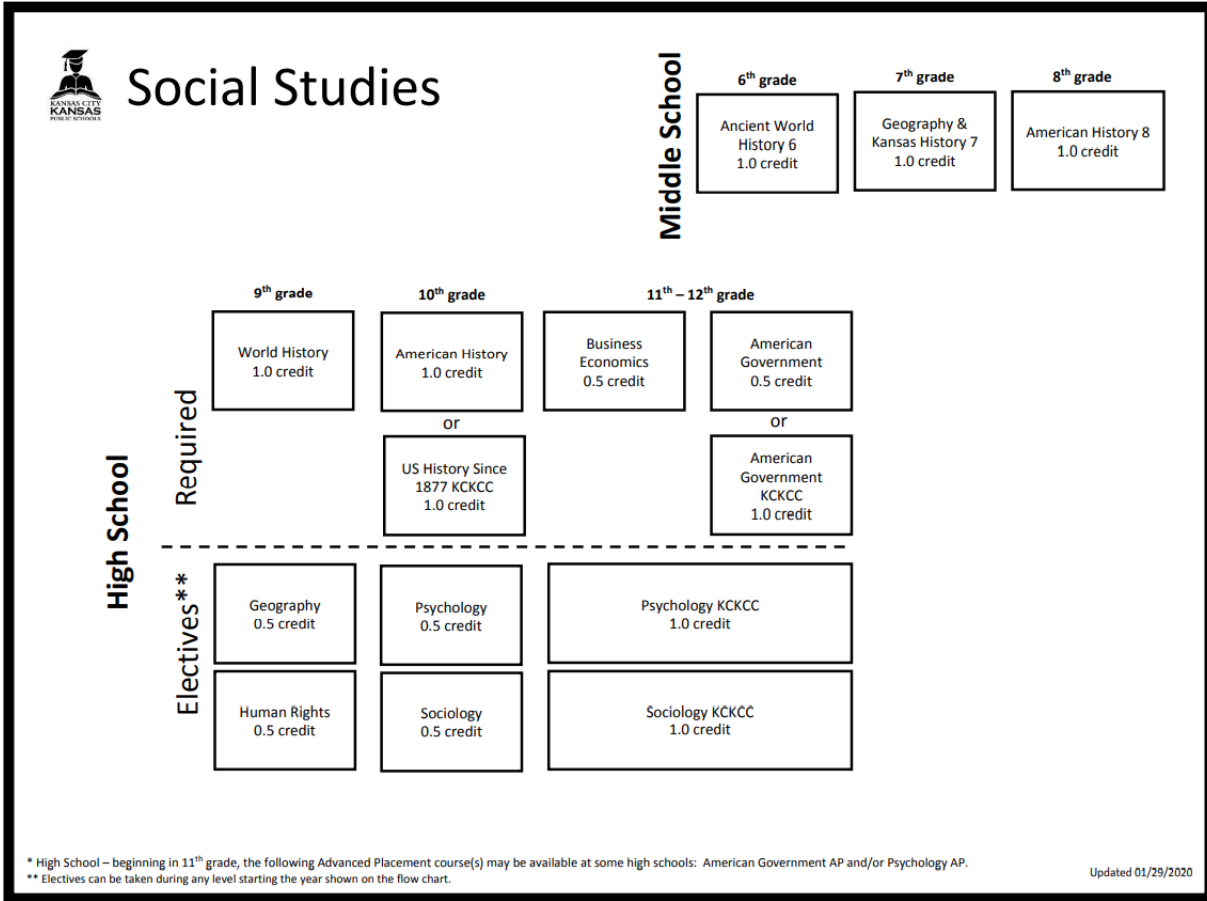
KANSAS CITY KANSAS PUBLIC SCHOOLS

Social Studies

Middle School

6th grade
Ancient World History 6
1.0 credit

7th grade
Geography & Kansas History 7
1.0 credit

8th grade
American History 8
1.0 credit

High School

Required

9th grade
World History
1.0 credit

10th grade
American History
1.0 credit
or
US History Since 1877 KCKCC
1.0 credit

11th – 12th grade
Business Economics
0.5 credit

American Government
0.5 credit
or
American Government KCKCC
1.0 credit

Electives**

Geography
0.5 credit

Human Rights
0.5 credit

Psychology
0.5 credit

Sociology
0.5 credit

Psychology KCKCC
1.0 credit

Sociology KCKCC
1.0 credit

* High School – beginning in 11th grade, the following Advanced Placement course(s) may be available at some high schools: American Government AP and/or Psychology AP.
** Electives can be taken during any level starting the year shown on the flow chart.

Updated 01/29/2020